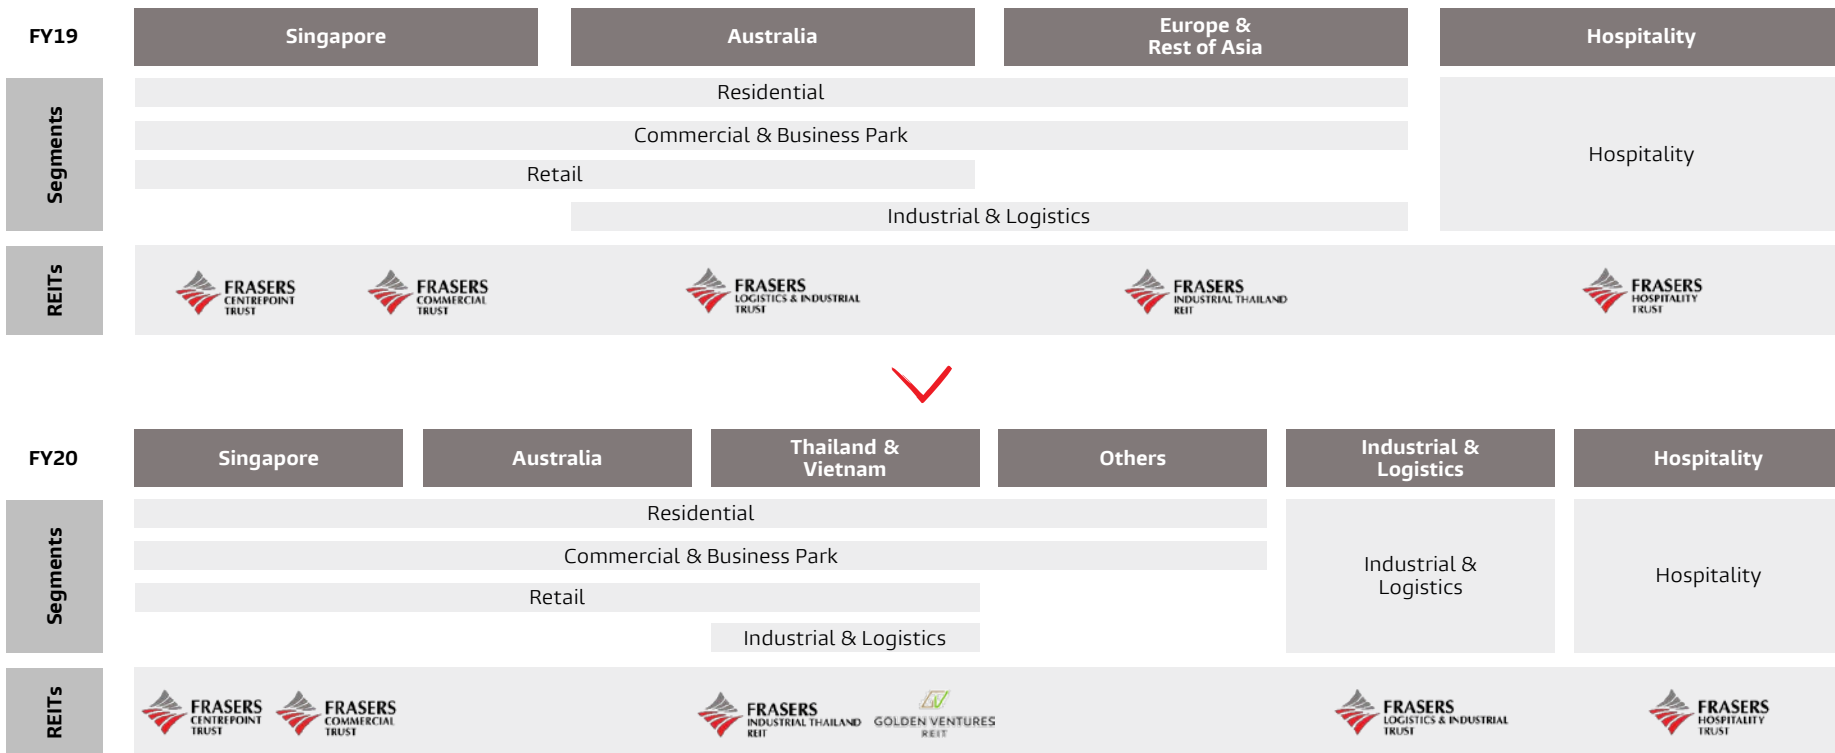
FY19

Singapore

Australia

Europe & Rest of Asia

Hospitality

Segments

Residential

Commercial & Business Park

Retail

Industrial & Logistics

Hospitality

REITs

FRASERS CENTREPOINT TRUST

FRASERS COMMERCIAL TRUST

FRASERS LOGISTICS & INDUSTRIAL TRUST

FRASERS INDUSTRIAL THAILAND REIT

FRASERS HOSPITALITY TRUST

FY20

Singapore

Australia

Thailand & Vietnam

Others

Industrial & Logistics

Hospitality

Segments

Residential

Commercial & Business Park

Retail

Industrial & Logistics

Industrial & Logistics

Hospitality

REITs

FRASERS CENTREPOINT TRUST

FRASERS COMMERCIAL TRUST

FRASERS INDUSTRIAL THAILAND REIT

GOLDEN VENTURES REIT

FRASERS LOGISTICS & INDUSTRIAL TRUST

FRASERS HOSPITALITY TRUST